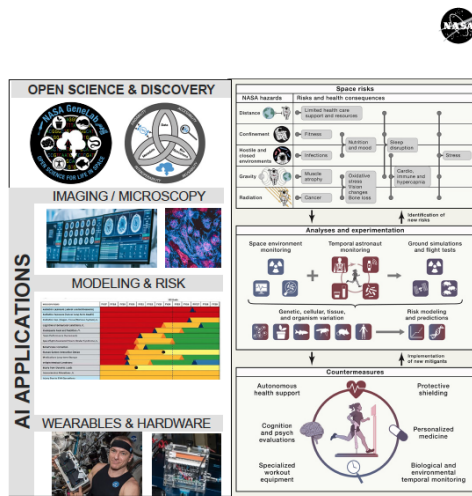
NASA

AI APPLICATIONS

OPEN SCIENCE & DISCOVERY

NASA GeneLab
OPEN SCIENCE FOR LIFE IN SPACE

IMAGING / MICROSCOPY

MODELING & RISK

WEARABLES & HARDWARE

Space risks

NASA hazards | Risks and health consequences

Distance | Limited health care support and resources

Confinement | Fitness | Nutrition and mood | Sleep disruption

Hostile and closed environments | Infections | Stress

Gravity | Muscle atrophy | Oxidative stress | Vision changes | Bone loss | Cardio, immune and hypercapnia

Radiation | Cancer

Identification of new risks

Analyses and experimentation

Space environment monitoring

Temporal astronaut monitoring

Ground simulations and flight tests

Genetic, cellular, tissue, and organism variation

Risk modeling and predictions

Implementation of new mitigants

Countermeasures

Autonomous health support

Protective shielding

Cognition and psych evaluations

Personalized medicine

Specialized workout equipment

Biological and environmental temporal monitoring